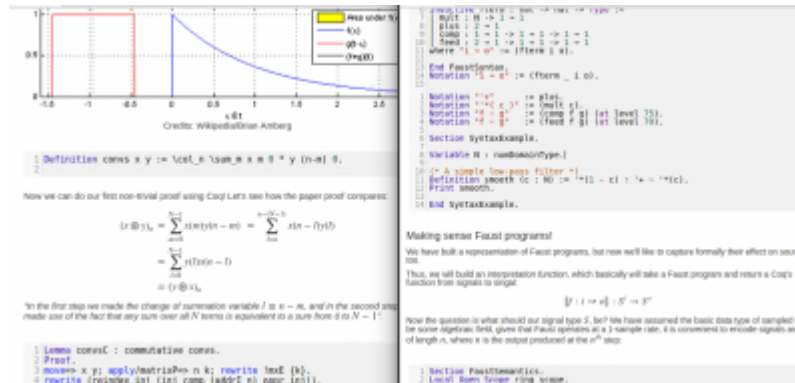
Area under f(τ)g(t-τ)
f(τ)
g(t-τ)
(f*g)(t)
-1.0 -0.5 0 0.5 1.0 1.5 2.0 2.5
τ & t
Credits: Wikipedia/Brian Amberg

1 Definition convs x y := \col_n \sum_m x m 0 * y (n-m) 0.

Now we can do our first non-trivial proof using Coq! Let's see how the paper proof compares:

$(x \circledast y)_n = \sum_{m=0}^{N-1} x(m)y(n-m) = \sum_{l=n}^{n-(N-1)} x(n-l)y(l)$

$= \sum_{l=0}^{N-1} y(l)x(n-l)$

$= (y \circledast x)_n$

"In the first step we made the change of summation variable $l \equiv n-m$, and in the second step, we made use of the fact that any sum over all N terms is equivalent to a sum from 0 to $N-1$."

1 Lemma convsC : commutative convs.
2 Proof.
3 move=> x y; apply/matrixP=> n k; rewrite !mxE {k}.
4 rewrite (reindex_inj (inj_comp (addrI n) oppr_inj)).

Inductive fterm : nat -> nat -> Type :=
| mult : N -> 1 -> 1
| plus : 2 -> 1
| comp : 1 -> 1 -> 1 -> 1 -> 1
| feed : 2 -> 1 -> 1 -> 1 -> 1
where "i ~> o" := (fterm i o).

End FaustSyntax.
Notation "i ~> o" := (fterm _ i o).

Notation "+" := plus.
Notation "'*( c )'" := (mult c).
Notation "f : g" := (comp f g) (at level 75).
Notation "f ~ g" := (feed f g) (at level 70).

Section SyntaxExample.

Variable N : numDomainType.

(* A simple low-pass filter *)
Definition smooth (c : N) := '*(1 - c) : '+ ~ '*(c).
Print smooth.

End SyntaxExample.

Making sense Faust programs!

We have built a representation of Faust programs, but now we'd like to capture formally their effect on sou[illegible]

Thus, we will build an interpretation function, which basically will take a Faust program and return a Coq's function from signals to singal:

$[\![f : i \to o]\!] : S^i \to S^o$

Now the question is what should our signal type S be? We have assumed the basic data type of sampled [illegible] be some algebraic field, given that Faust operates at a 1-sample rate, it is convenient to encode signals as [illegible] of length n, where n is the output produced at the $n^{th}$ step:

1 Section FaustSemantics.
2 Local Open Scope ring_scope.